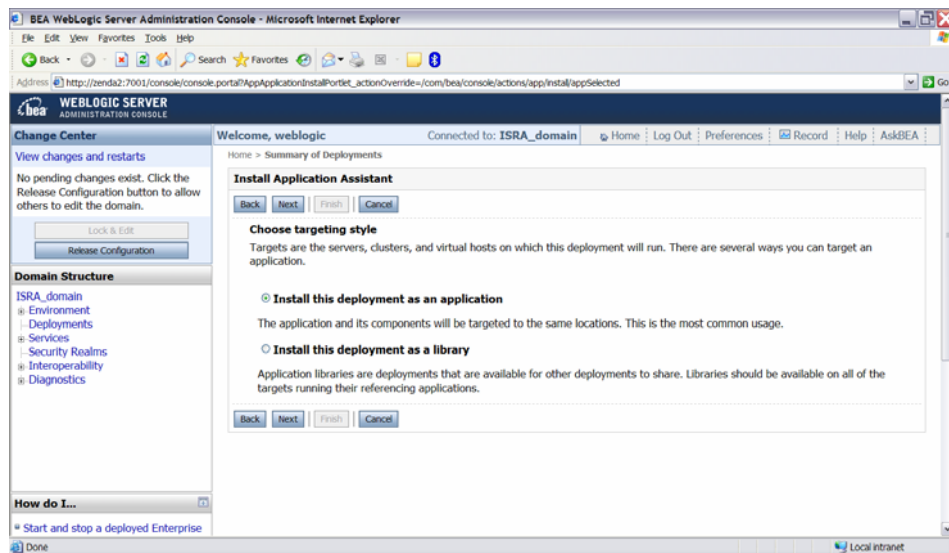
BEA WebLogic Server Administration Console - Microsoft Internet Explorer

File Edit View Favorites Tools Help

Back Search Favorites

Address http://zenda2:7001/console/console.portal?AppApplicationInstallPortlet_actionOverride=/com/bea/console/actions/app/install/appSelected

Go

bea WEBLOGIC SERVER ADMINISTRATION CONSOLE

Change Center

View changes and restarts

No pending changes exist. Click the Release Configuration button to allow others to edit the domain.

Lock & Edit

Release Configuration

Domain Structure

ISRA_domain
Environment
Deployments
Services
Security Realms
Interoperability
Diagnostics

How do I...

Start and stop a deployed Enterprise

Welcome, weblogic Connected to: ISRA_domain Home Log Out Preferences Record Help AskBEA

Home > Summary of Deployments

Install Application Assistant

Back Next Finish Cancel

Choose targeting style

Targets are the servers, clusters, and virtual hosts on which this deployment will run. There are several ways you can target an application.

Install this deployment as an application

The application and its components will be targeted to the same locations. This is the most common usage.

Install this deployment as a library

Application libraries are deployments that are available for other deployments to share. Libraries should be available on all of the targets running their referencing applications.

Back Next Finish Cancel

Done

Local intranet